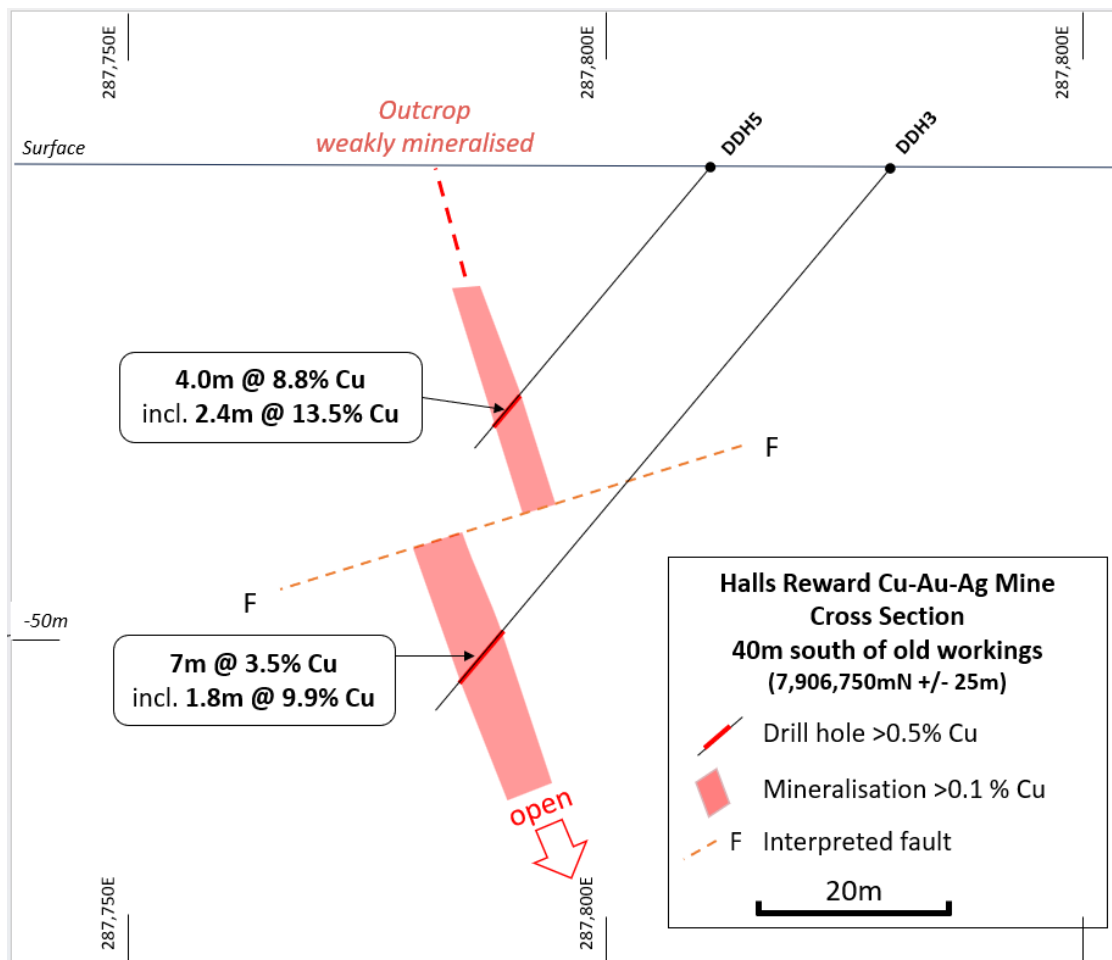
287,750E

287,800E

287,800E

Outcrop
weakly mineralised

Surface

DDH5

DDH3

4.0m @ 8.8% Cu
incl. 2.4m @ 13.5% Cu

F

F

-50m

7m @ 3.5% Cu
incl. 1.8m @ 9.9% Cu

open

Halls Reward Cu-Au-Ag Mine
Cross Section
40m south of old workings
(7,906,750mN +/- 25m)

Drill hole >0.5% Cu

Mineralisation >0.1 % Cu

F Interpreted fault

20m

287,750E

287,800E